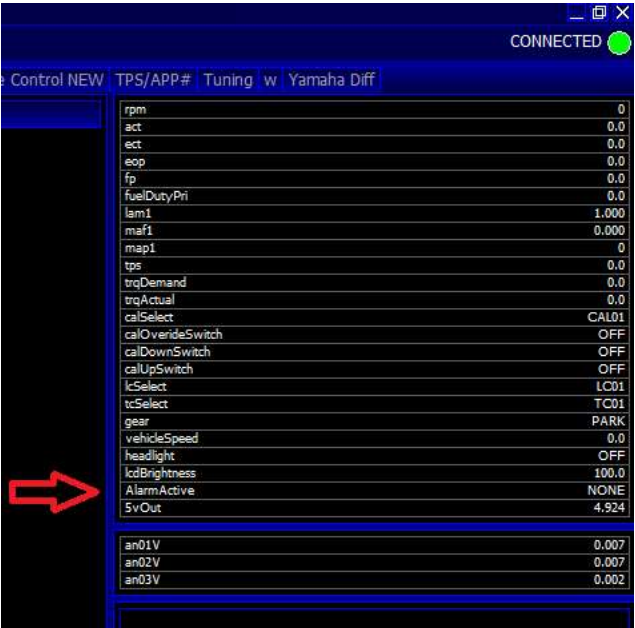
CONNECTED

e Control NEW | TPS/APP# | Tuning | w | Yamaha Diff

| | |
|---|---|
| rpm | 0 |
| act | 0.0 |
| ect | 0.0 |
| eop | 0.0 |
| fp | 0.0 |
| fuelDutyPri | 0.0 |
| lam1 | 1.000 |
| maf1 | 0.000 |
| map1 | 0 |
| tps | 0.0 |
| trqDemand | 0.0 |
| trqActual | 0.0 |
| calSelect | CAL01 |
| calOverideSwitch | OFF |
| calDownSwitch | OFF |
| calUpSwitch | OFF |
| lcSelect | LC01 |
| tcSelect | TC01 |
| gear | PARK |
| vehicleSpeed | 0.0 |
| headlight | OFF |
| lcdBrightness | 100.0 |
| AlarmActive | NONE |
| 5vOut | 4.924 |

| | |
|---|---|
| an01V | 0.007 |
| an02V | 0.007 |
| an03V | 0.002 |